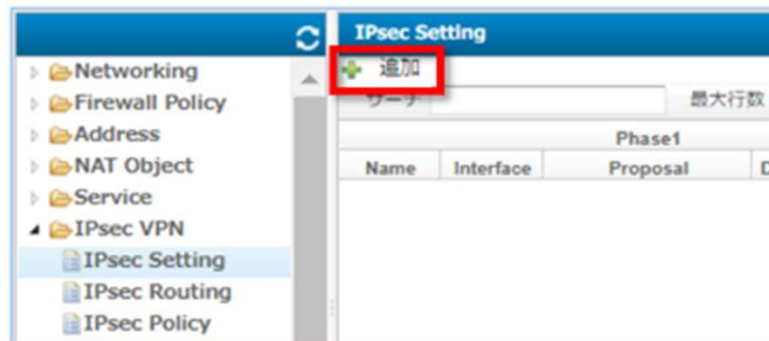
Networking
Firewall Policy
Address
NAT Object
Service
IPsec VPN
IPsec Setting
IPsec Routing
IPsec Policy

IPsec Setting
追加
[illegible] 最大行数

| Phase1 | | | |
|---|---|---|---|
| Name | Interface | Proposal | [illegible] |